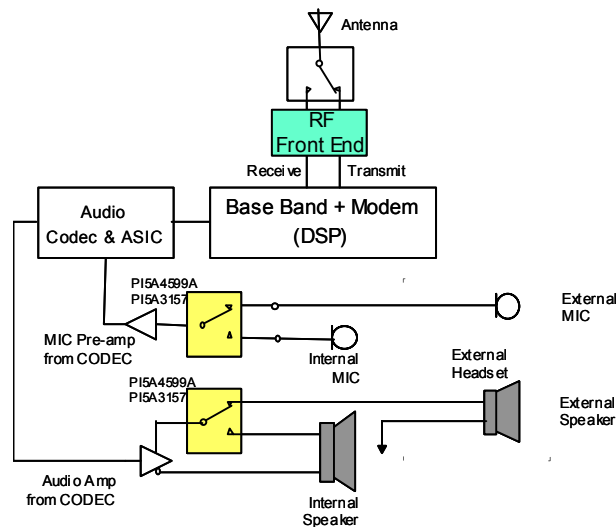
Antenna

RF Front End

Receive

Transmit

Audio Codec & ASIC

Base Band + Modem (DSP)

PI5A4599A
PI5A3157

External MIC

MIC Pre-amp from CODEC

Internal MIC

PI5A4599A
PI5A3157

External Headset

External Speaker

Audio Amp from CODEC

Internal Speaker